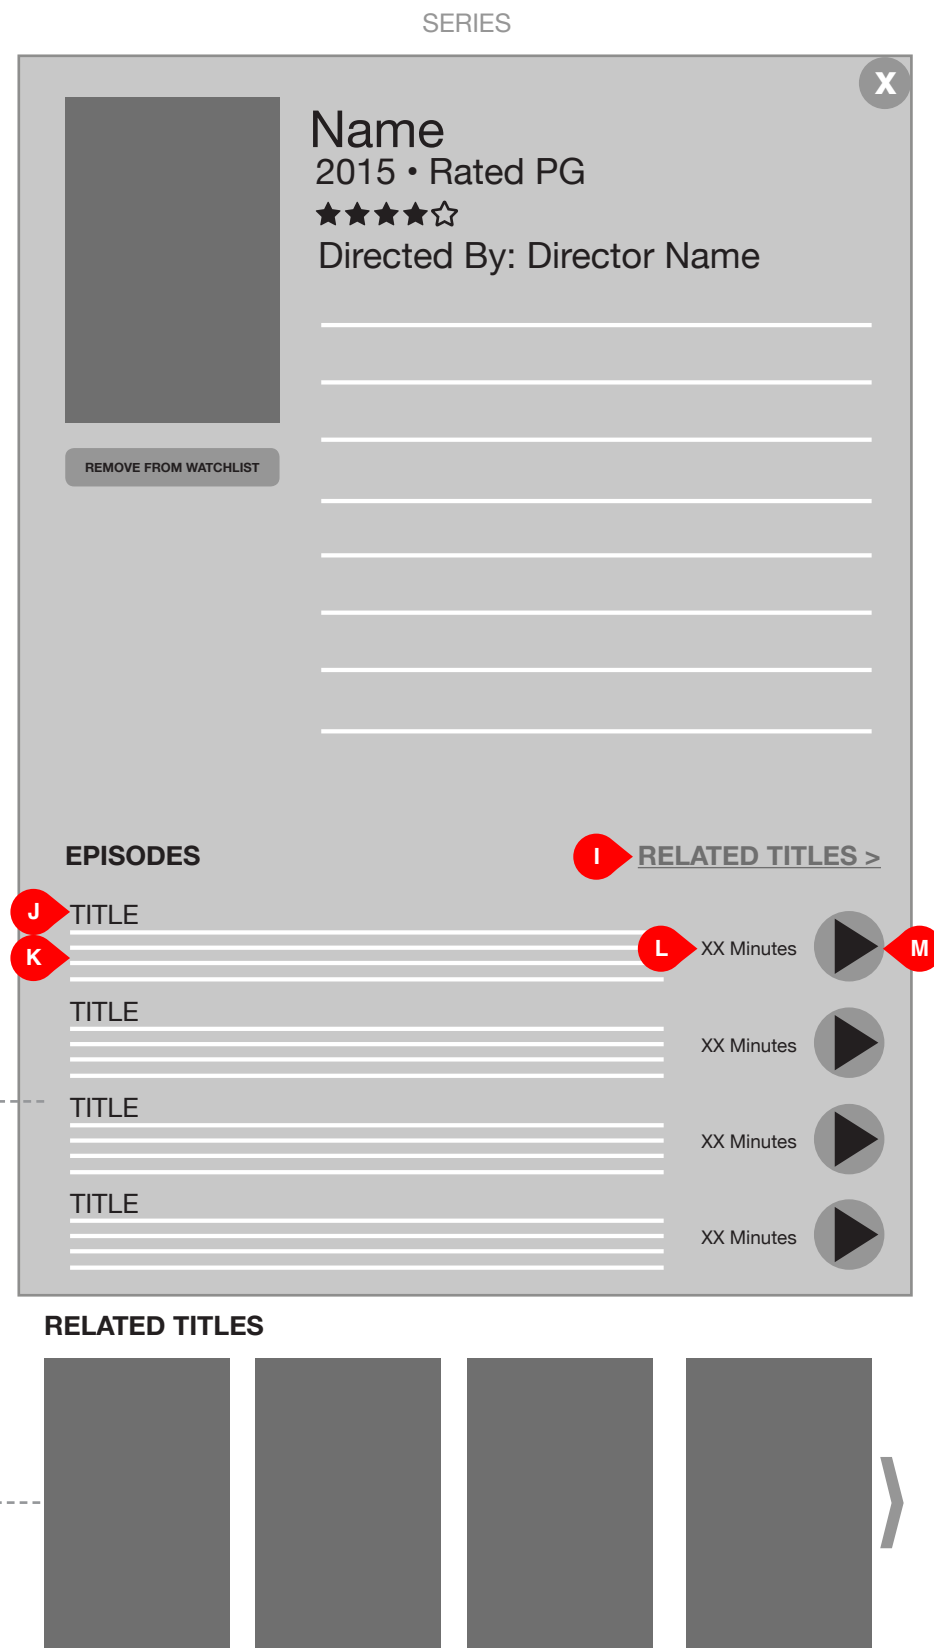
SERIES

X

Name
2015 • Rated PG
★★★★☆
Directed By: Director Name

REMOVE FROM WATCHLIST

EPISODES

I RELATED TITLES >

J TITLE

K

L XX Minutes M

TITLE

XX Minutes

TITLE

XX Minutes

TITLE

XX Minutes

RELATED TITLES